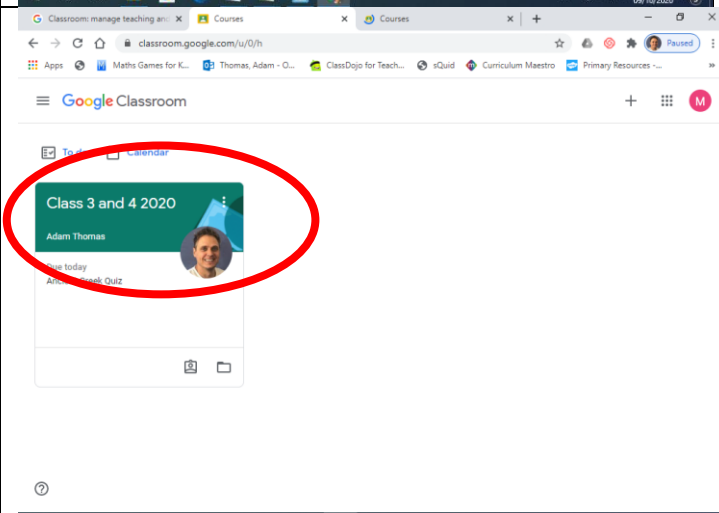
Classroom: manage teaching and ×
Courses ×
Courses ×
+

classroom.google.com/u/0/h

Paused

Apps
Maths Games for K...
Thomas, Adam - O...
ClassDojo for Teach...
sQuid
Curriculum Maestro
Primary Resources -...

Google Classroom

M

To do
Calendar

Class 3 and 4 2020
Adam Thomas

Due today
Anci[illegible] Greek Quiz

?